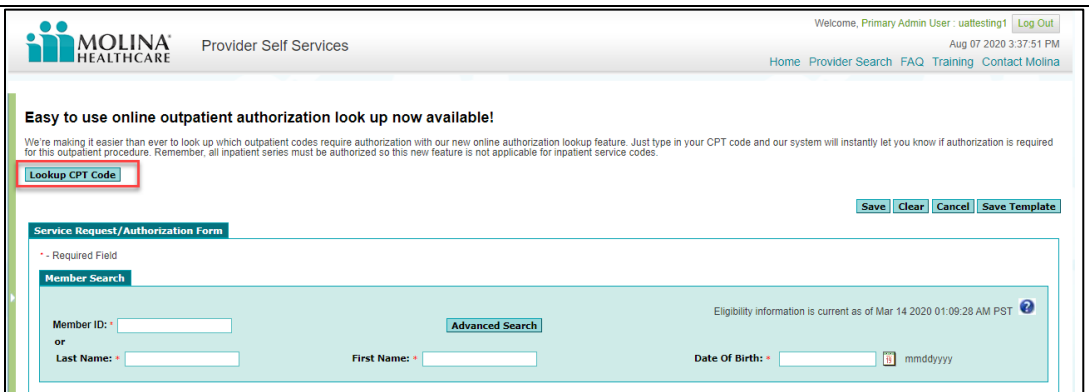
MOLINA HEALTHCARE

Provider Self Services

Welcome, Primary Admin User : uattesting1 Log Out

Aug 07 2020 3:37:51 PM

Home Provider Search FAQ Training Contact Molina

Easy to use online outpatient authorization look up now available!

We're making it easier than ever to look up which outpatient codes require authorization with our new online authorization lookup feature. Just type in your CPT code and our system will instantly let you know if authorization is required for this outpatient procedure. Remember, all inpatient series must be authorized so this new feature is not applicable for inpatient service codes.

Lookup CPT Code

Save Clear Cancel Save Template

Service Request/Authorization Form

* - Required Field

Member Search

Eligibility information is current as of Mar 14 2020 01:09:28 AM PST

Member ID: *

Advanced Search

or

Last Name: *

First Name: *

Date Of Birth: *

19

mmddyyyy